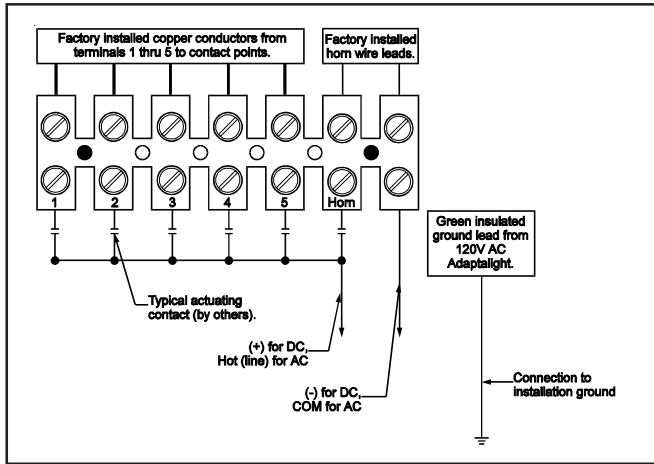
Factory installed copper conductors from terminals 1 thru 5 to contact points.

Factory installed horn wire leads.

1

2

3

4

5

Horn

Green insulated ground lead from 120V AC Adaptalight.

Typical actuating contact (by others).

(+) for DC, Hot (line) for AC

(-) for DC, COM for AC

Connection to installation ground